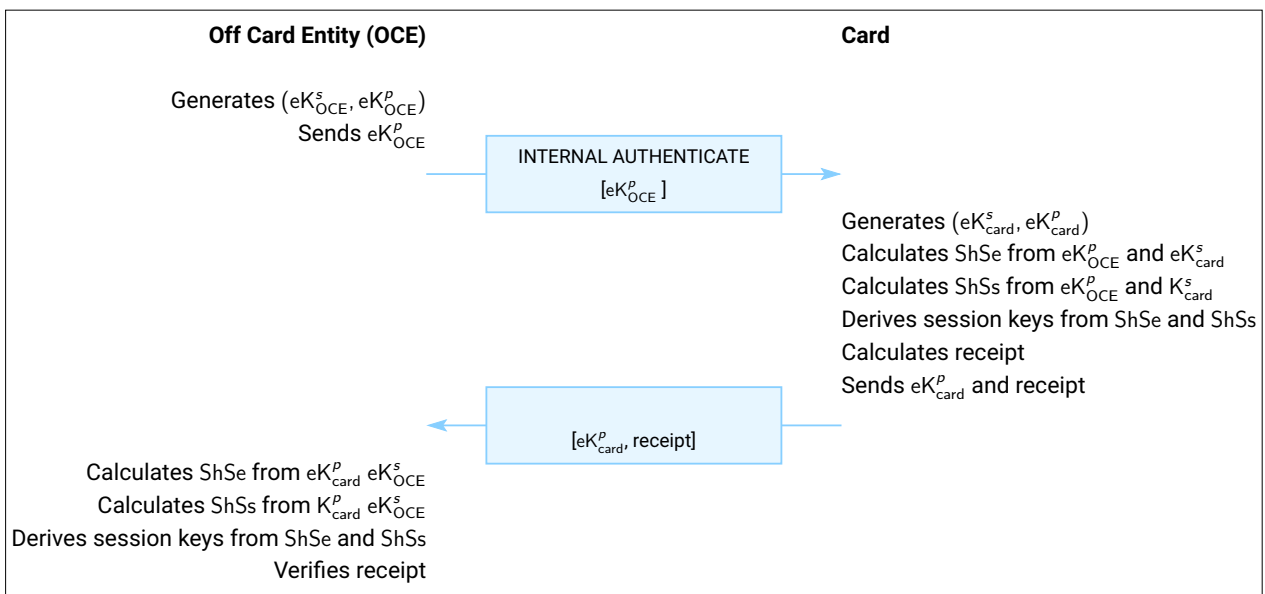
Off Card Entity (OCE)

Card

Generates $(eK^{s}_{OCE}, eK^{p}_{OCE})$
Sends $eK^{p}_{OCE}$

INTERNAL AUTHENTICATE
$[eK^{p}_{OCE}]$

Generates $(eK^{s}_{card}, eK^{p}_{card})$
Calculates ShSe from $eK^{p}_{OCE}$ and $eK^{s}_{card}$
Calculates ShSs from $eK^{p}_{OCE}$ and $K^{s}_{card}$
Derives session keys from ShSe and ShSs
Calculates receipt
Sends $eK^{p}_{card}$ and receipt

$[eK^{p}_{card}$, receipt]

Calculates ShSe from $eK^{p}_{card}$ $eK^{s}_{OCE}$
Calculates ShSs from $K^{p}_{card}$ $eK^{s}_{OCE}$
Derives session keys from ShSe and ShSs
Verifies receipt